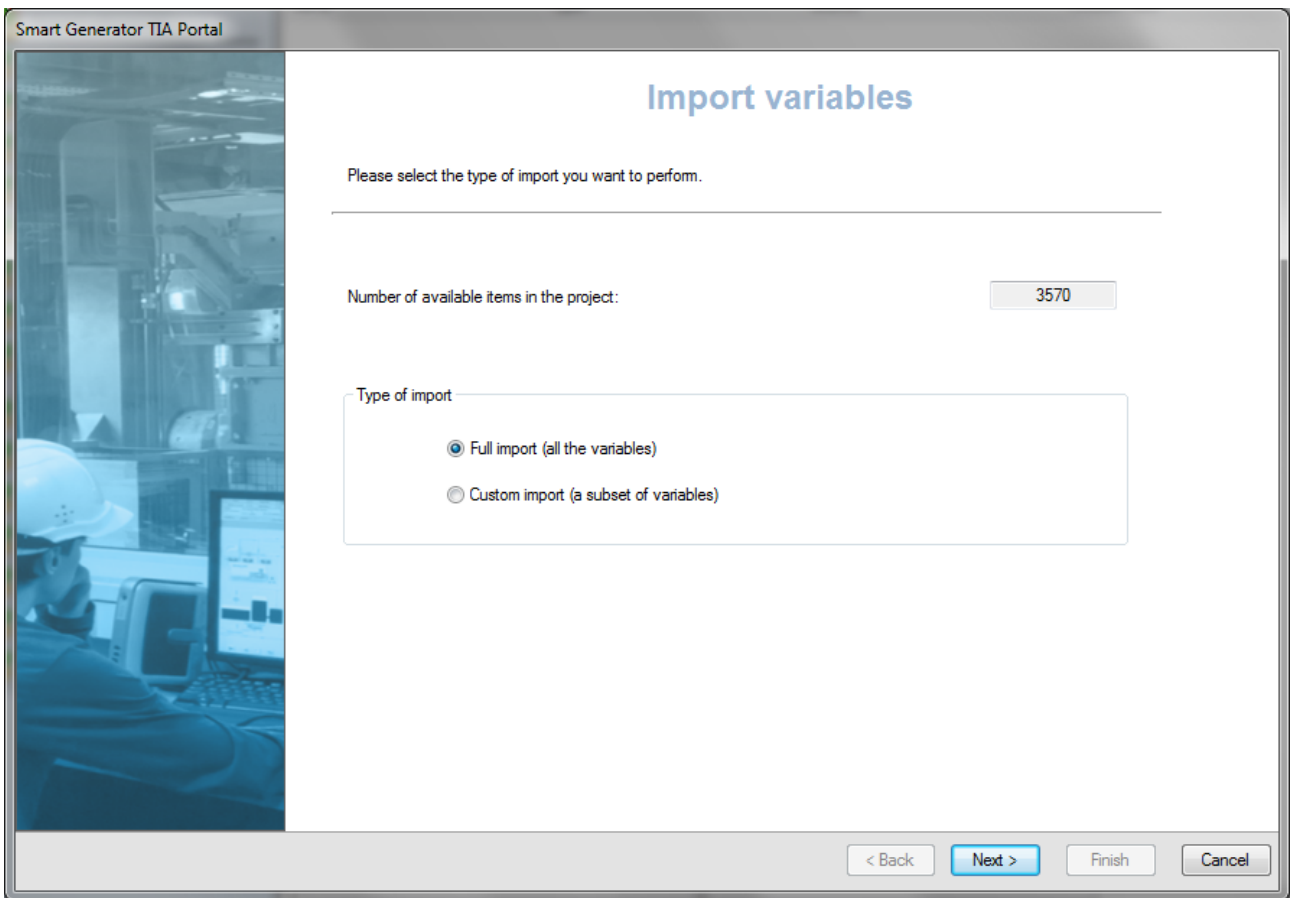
Smart Generator TIA Portal

Import variables

Please select the type of import you want to perform.

Number of available items in the project:

3570

Type of import

Full import (all the variables)

Custom import (a subset of variables)

< Back

Next >

Finish

Cancel